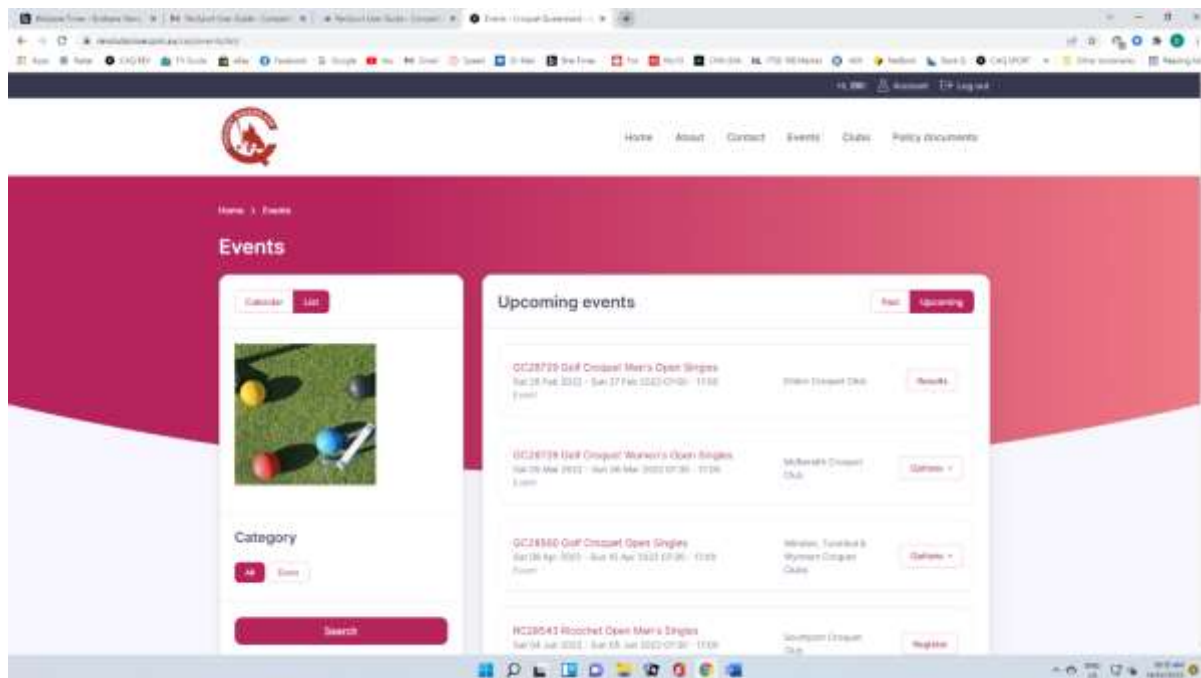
Home About Contact Events Clubs Policy documents

Home > Events

Events

Calendar List

Category

All Event

Search

Upcoming events

Past Upcoming

GC28729 Golf Croquet Men's Open Singles
Sat 26 Feb 2022 - Sun 27 Feb 2022 07:30 - 17:00
Event

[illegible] Croquet Club

Results

GC28728 Golf Croquet Women's Open Singles
Sat 05 Mar 2022 - Sun 06 Mar 2022 07:30 - 17:00
Event

McBurnie Croquet Club

Options

GC28560 Golf Croquet Open Singles
Sat 09 Apr 2022 - Sun 10 Apr 2022 07:30 - 17:00
Event

Windsor, Toowong & Wynnum Croquet Clubs

Options

RC28543 Ricochet Open Men's Singles
Sat 04 Jun 2022 - Sun 05 Jun 2022 07:30 - 17:00

Southport Croquet Club

Register